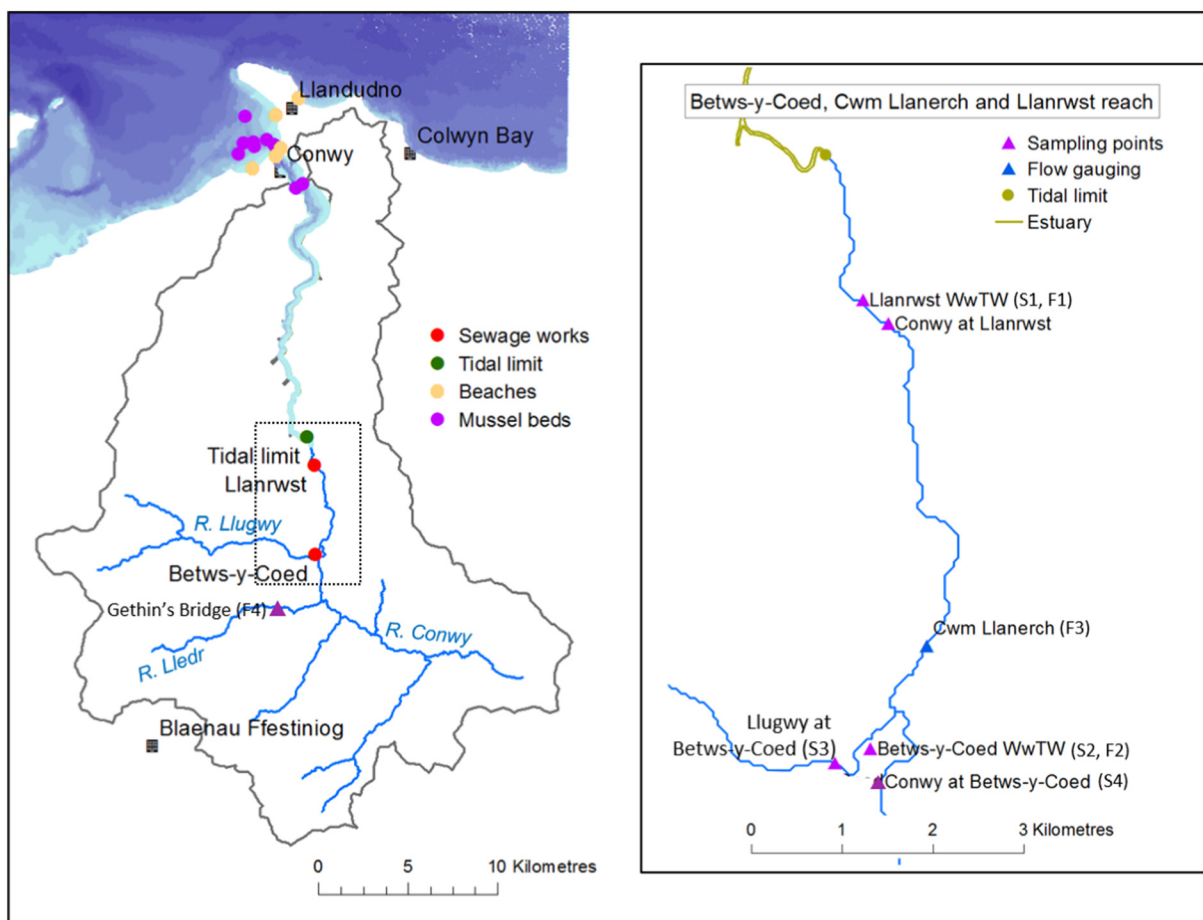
Llandudno
Colwyn Bay
Conwy
Sewage works
Tidal limit
Beaches
Mussel beds
Tidal limit
Llanrwst
R. Llugwy
Betws-y-Coed
Gethin's Bridge (F4)
R. Conwy
R. Lledr
Blaenau Ffestiniog
0 5 10 Kilometres

Betws-y-Coed, Cwm Llanerch and Llanrwst reach
Sampling points
Flow gauging
Tidal limit
Estuary
Llanrwst WwTW (S1, F1)
Conwy at Llanrwst
Cwm Llanerch (F3)
Llugwy at Betws-y-Coed (S3)
Betws-y-Coed WwTW (S2, F2)
Conwy at Betws-y-Coed (S4)
0 1 2 3 Kilometres